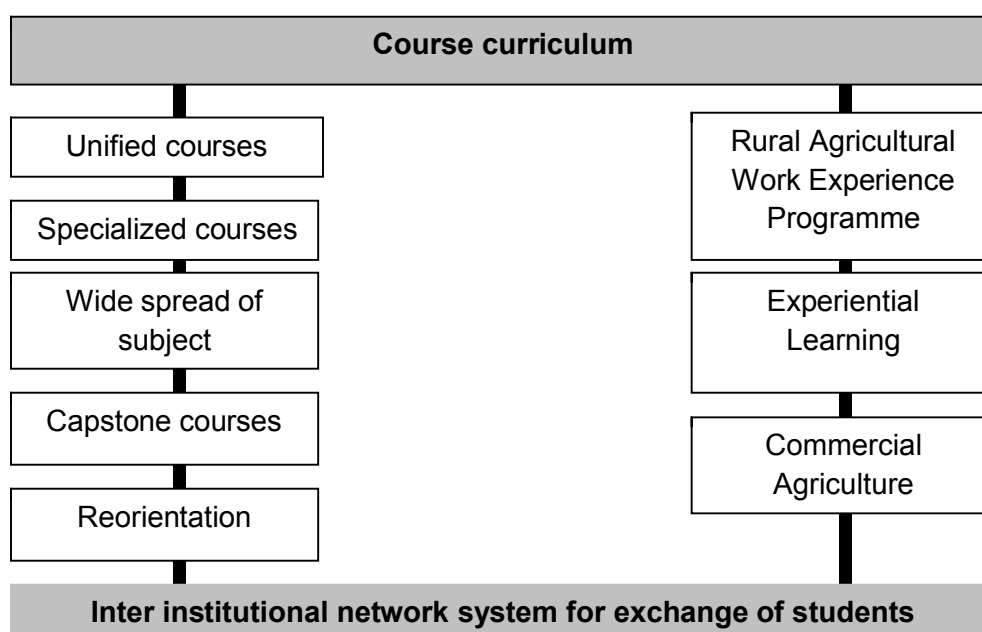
Course curriculum

Unified courses

Specialized courses

Wide spread of subject

Capstone courses

Reorientation

Rural Agricultural Work Experience Programme

Experiential Learning

Commercial Agriculture

Inter institutional network system for exchange of students